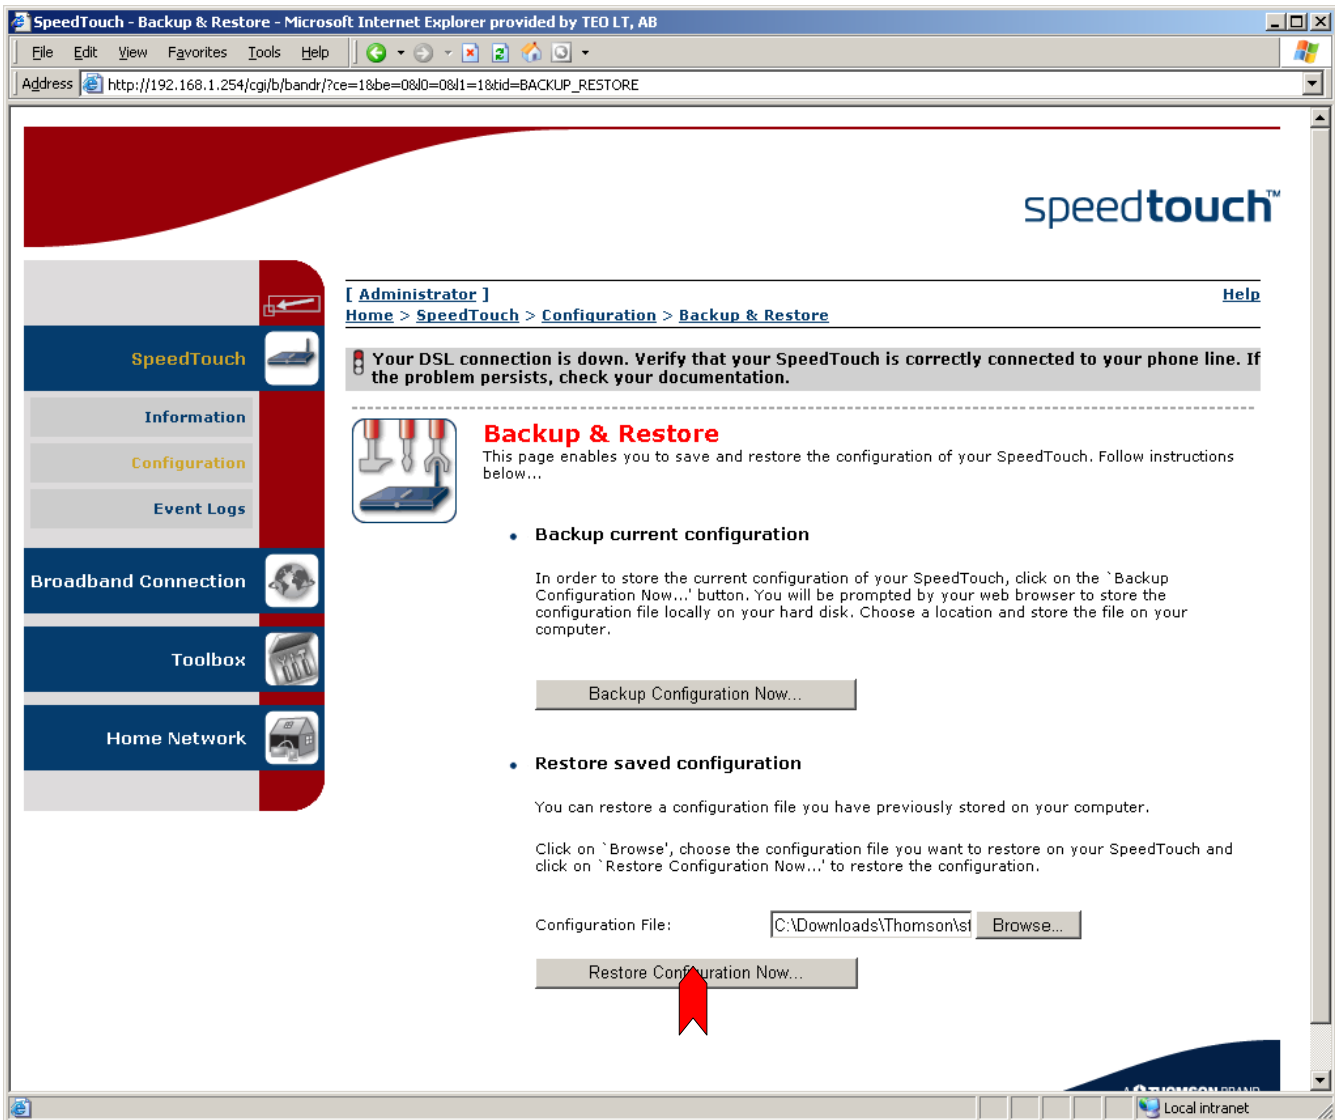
SpeedTouch - Backup & Restore - Microsoft Internet Explorer provided by TEO LT, AB

File Edit View Favorites Tools Help

Address http://192.168.1.254/cgi/b/bandr/?ce=1&be=0&l0=0&l1=1&tid=BACKUP_RESTORE

speedtouch™

SpeedTouch
Information
Configuration
Event Logs
Broadband Connection
Toolbox
Home Network

[ Administrator ]
Help
Home > SpeedTouch > Configuration > Backup & Restore

Your DSL connection is down. Verify that your SpeedTouch is correctly connected to your phone line. If the problem persists, check your documentation.

Backup & Restore
This page enables you to save and restore the configuration of your SpeedTouch. Follow instructions below...

• Backup current configuration

In order to store the current configuration of your SpeedTouch, click on the `Backup Configuration Now...' button. You will be prompted by your web browser to store the configuration file locally on your hard disk. Choose a location and store the file on your computer.

Backup Configuration Now...

• Restore saved configuration

You can restore a configuration file you have previously stored on your computer.

Click on `Browse', choose the configuration file you want to restore on your SpeedTouch and click on `Restore Configuration Now...' to restore the configuration.

Configuration File: C:\Downloads\Thomson\st Browse...

Restore Configuration Now...

A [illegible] THOMSON BRAND

Local intranet